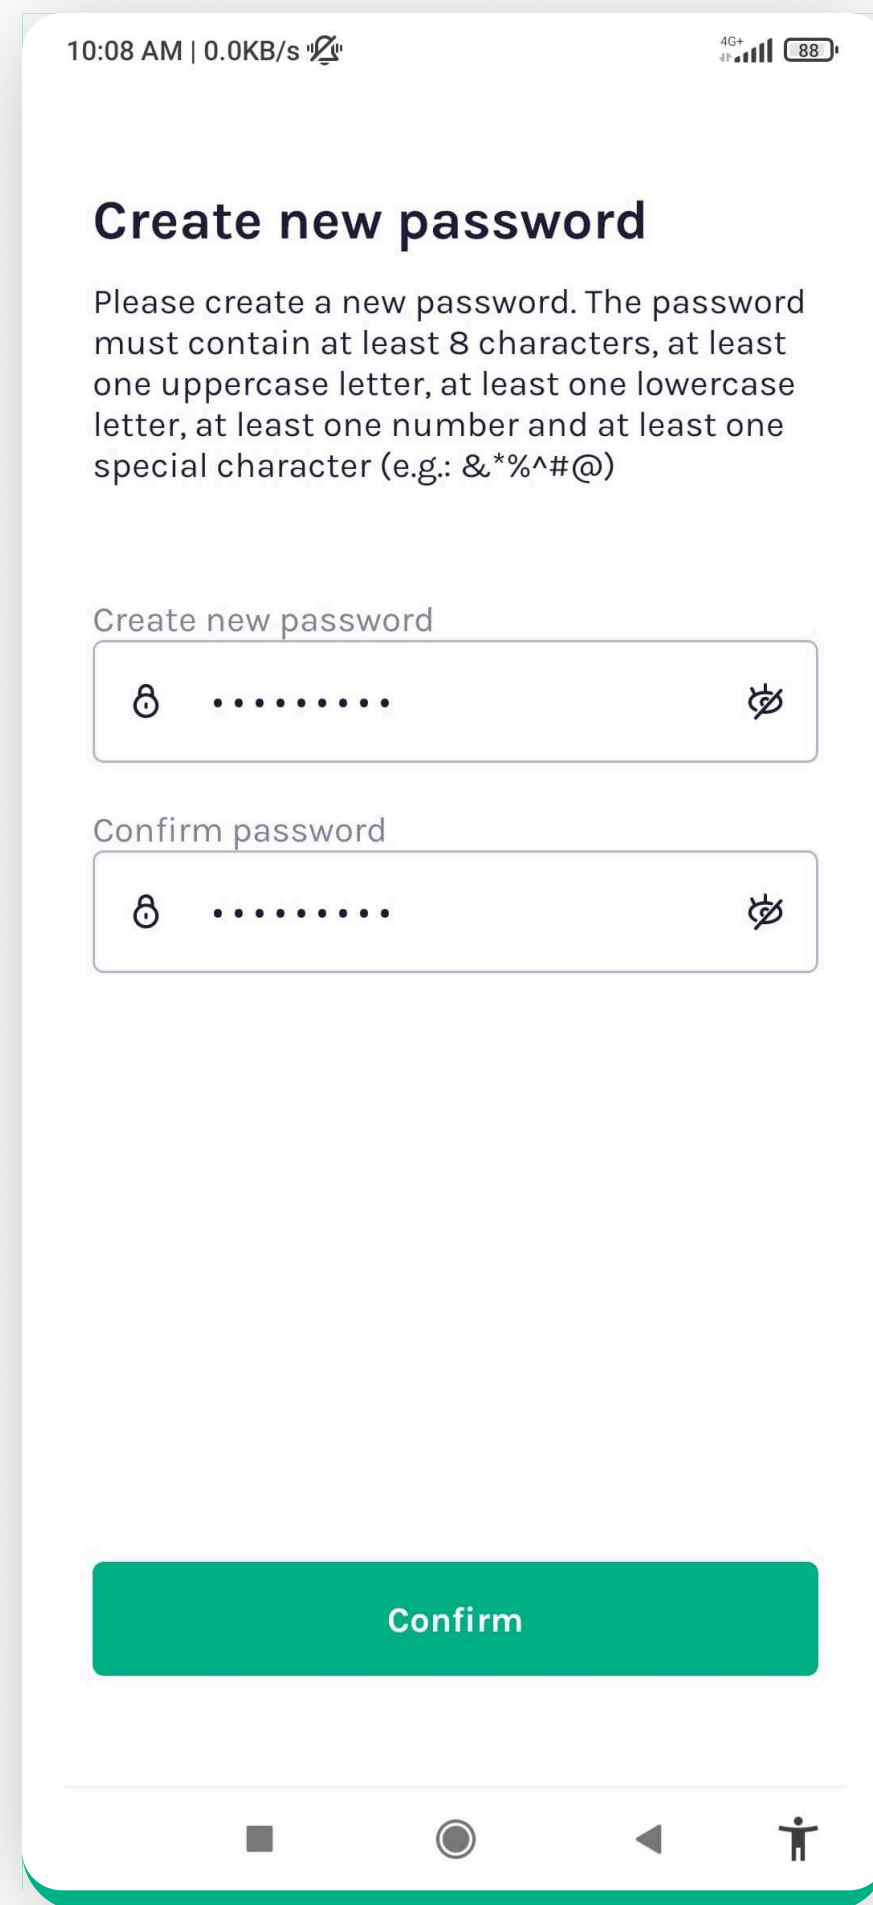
10:08 AM | 0.0KB/s

4G+ 88

Create new password

Please create a new password. The password must contain at least 8 characters, at least one uppercase letter, at least one lowercase letter, at least one number and at least one special character (e.g.: &*%^#@)

Create new password

••••••••••

Confirm password

••••••••••

Confirm